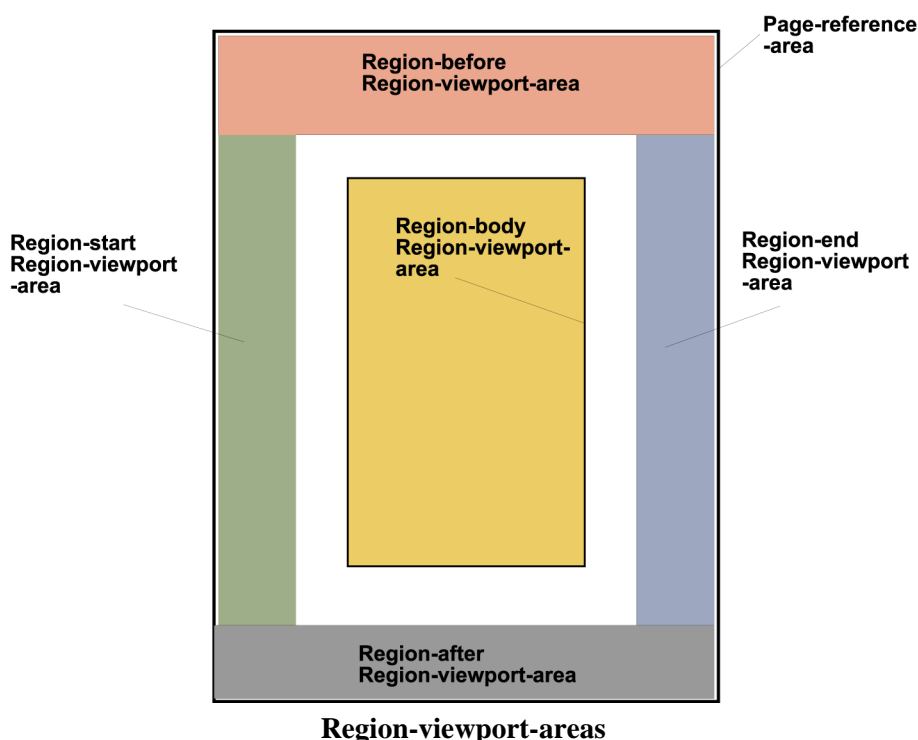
Page-reference -area

Region-before Region-viewport-area

Region-start Region-viewport -area

Region-body Region-viewport-area

Region-end Region-viewport -area

Region-after Region-viewport-area

Region-viewport-areas